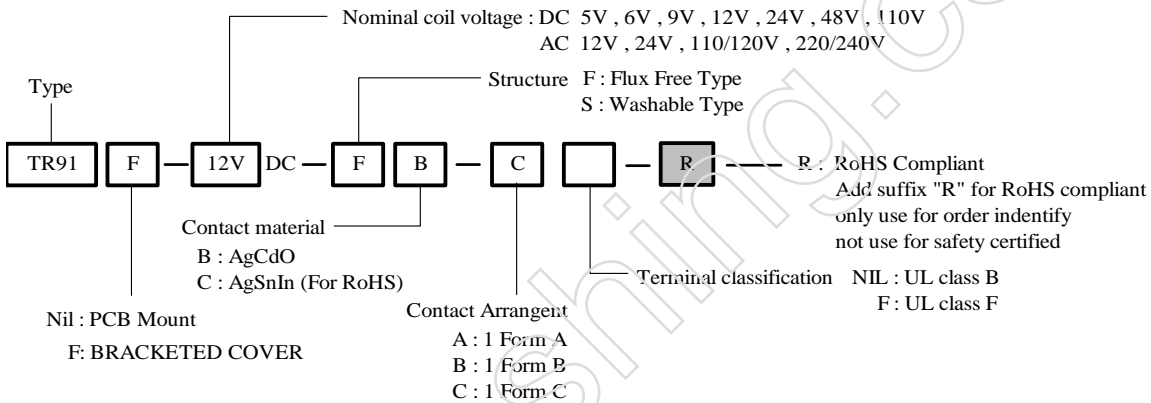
Nominal coil voltage : DC 5V , 6V , 9V , 12V , 24V , 48V , 110V
AC 12V , 24V , 110/120V , 220/240V

Type

Structure F : Flux Free Type
S : Washable Type

TR91 F 12V DC F B C R

R : RoHS Compliant
Add suffix "R" for RoHS compliant
only use for order indentify
not use for safety certified

Contact material
B : AgCdO
C : AgSnIn (For RoHS)

Terminal classification NIL : UL class B
F : UL class F

Nil : PCB Mount
F: BRACKETED COVER

Contact Arrangent
A : 1 Form A
B : 1 Form B
C : 1 Form C